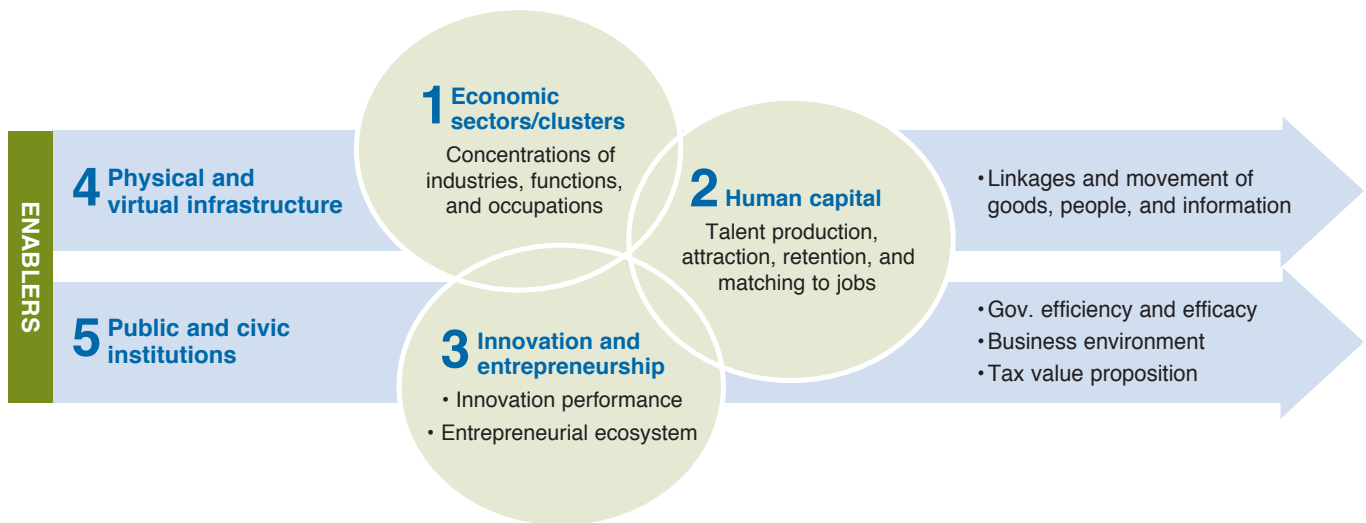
ENABLERS

4 Physical and virtual infrastructure

5 Public and civic institutions

1 Economic sectors/clusters

Concentrations of industries, functions, and occupations

2 Human capital

Talent production, attraction, retention, and matching to jobs

3 Innovation and entrepreneurship

• Innovation performance
• Entrepreneurial ecosystem

• Linkages and movement of goods, people, and information

• Gov. efficiency and efficacy
• Business environment
• Tax value proposition